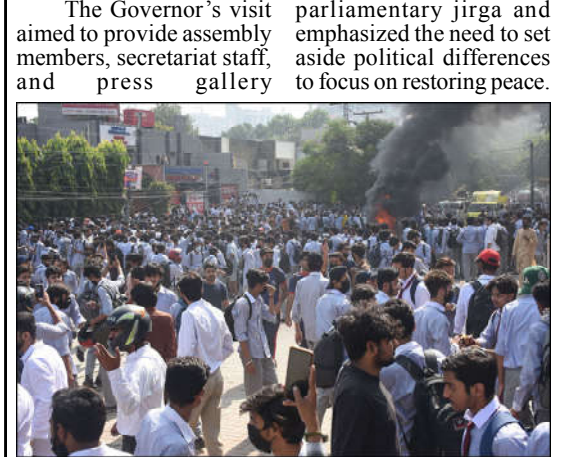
The Governor's visit aimed to provide assembly members, secretariat staff, and press gallery

parliamentary jirga and emphasized the need to set aside political differences to focus on restoring peace.